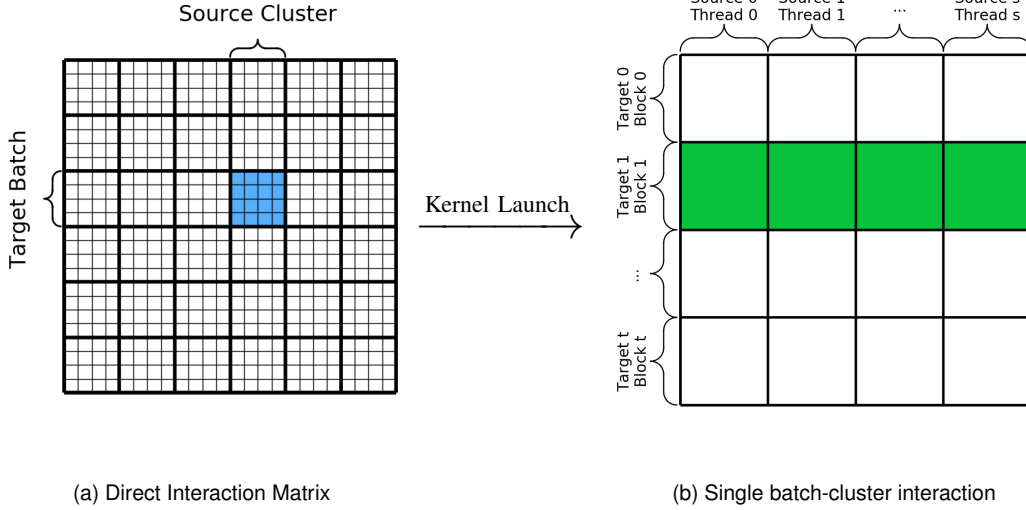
Source Cluster

Target Batch

Kernel Launch

Source 0
Thread 0

Source 1
Thread 1

...

Source s
Thread s

Target 0
Block 0

Target 1
Block 1

...

Target t
Block t

(a) Direct Interaction Matrix

(b) Single batch-cluster interaction